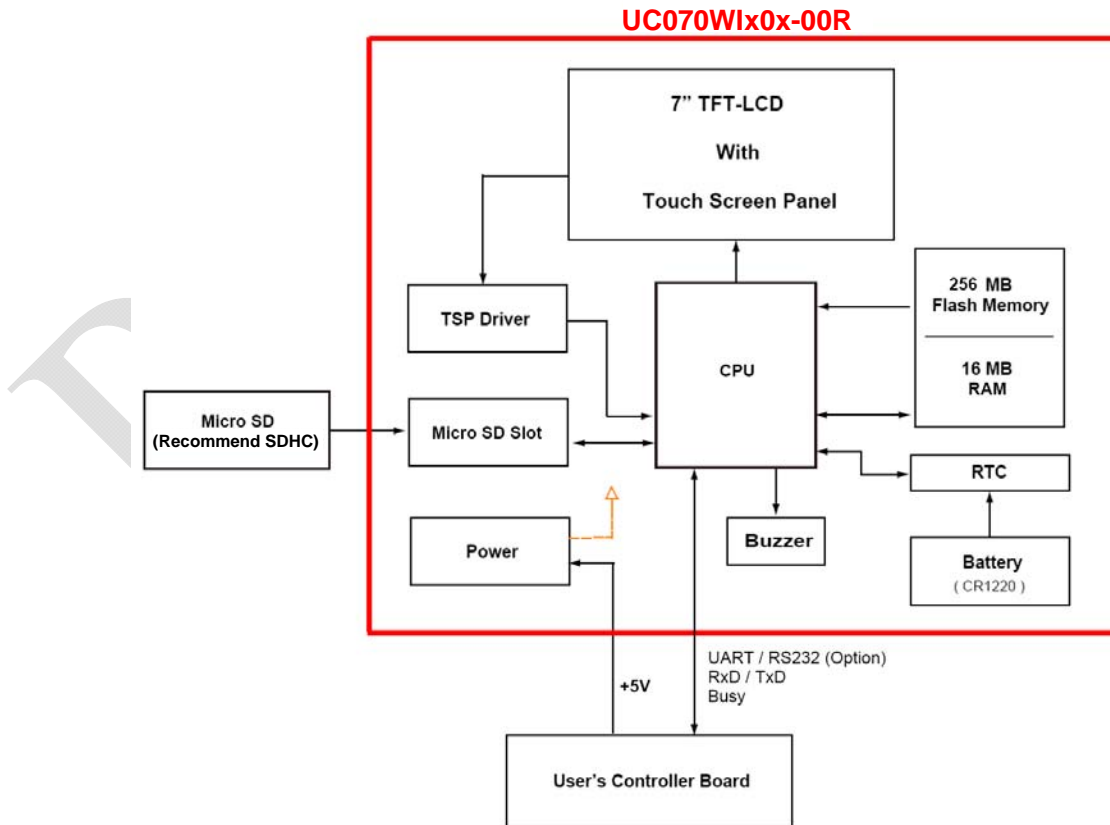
UC070WIx0x-00R

7” TFT-LCD
With
Touch Screen Panel

TSP Driver

CPU

256 MB
Flash Memory

16 MB
RAM

Micro SD
(Recommend SDHC)

Micro SD Slot

RTC

Power

Buzzer

Battery
( CR1220 )

+5V

UART / RS232 (Option)
RxD / TxD
Busy

User's Controller Board